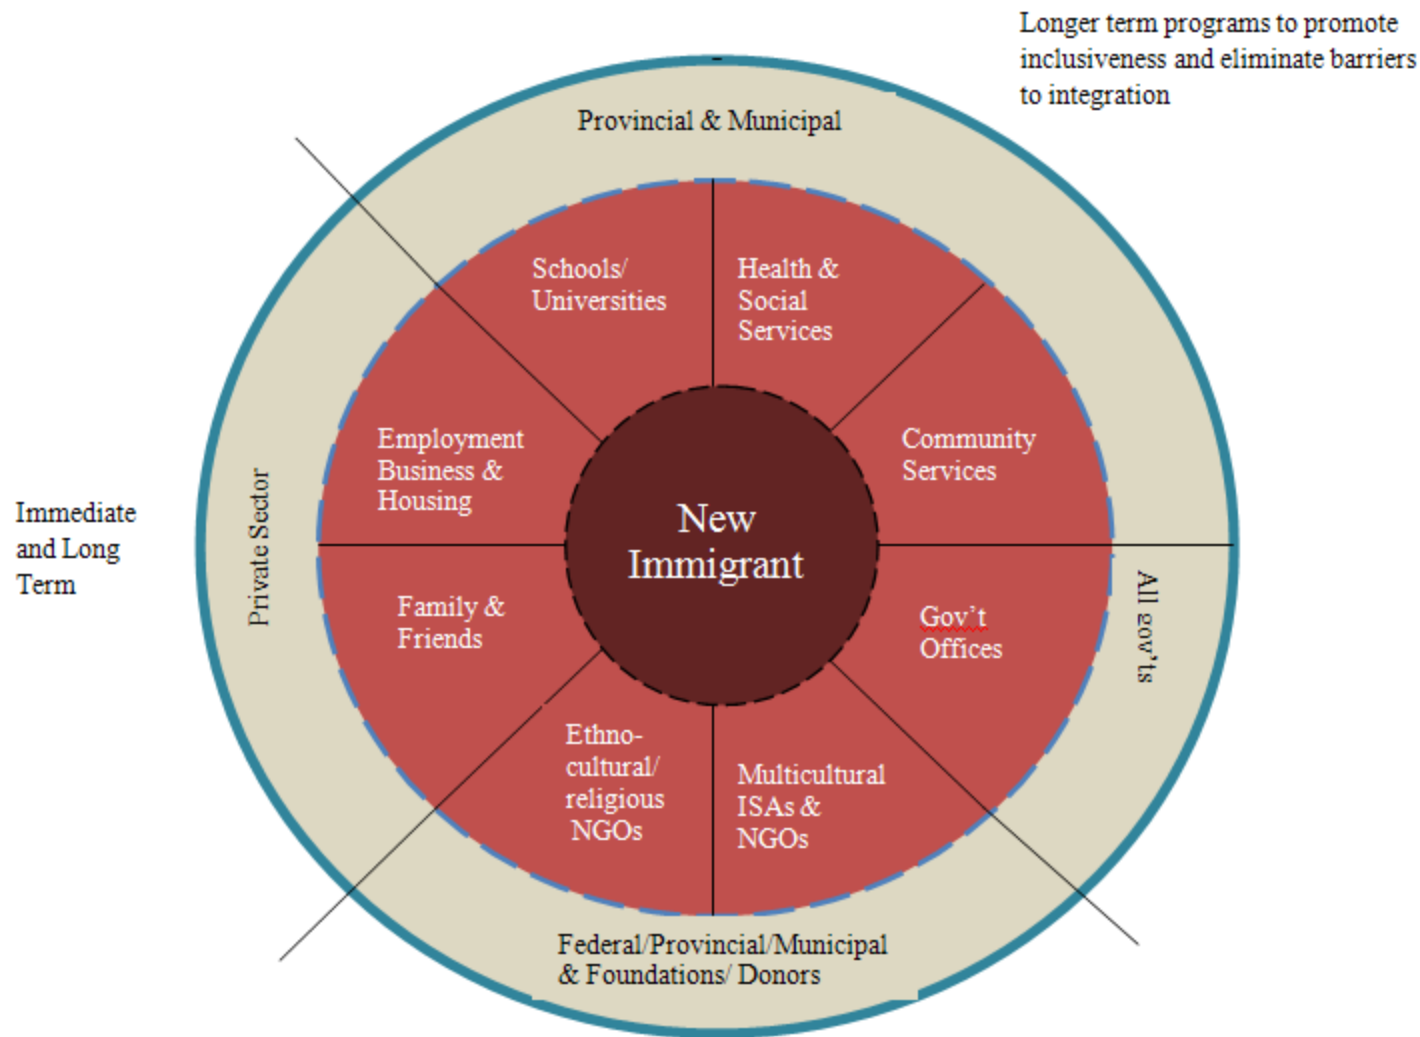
Longer term programs to promote inclusiveness and eliminate barriers to integration

Provincial & Municipal

Immediate and Long Term

Private Sector

Schools/ Universities

Health & Social Services

Employment Business & Housing

Community Services

New Immigrant

Family & Friends

Gov't Offices

All gov'ts

Ethno-cultural/ religious NGOs

Multicultural ISAs & NGOs

Federal/Provincial/Municipal & Foundations/ Donors